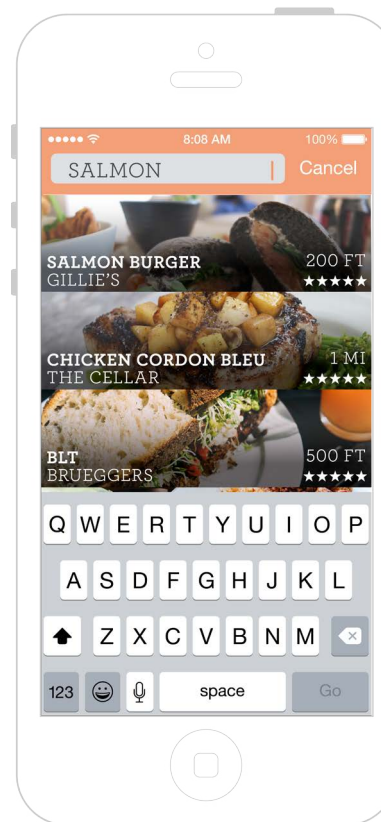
8:08 AM 100%

SALMON
Cancel

SALMON BURGER
GILLIE'S
200 FT
★★★★★

CHICKEN CORDON BLEU
THE CELLAR
1 MI
★★★★★

BLT
BRUEGGERS
500 FT
★★★★★

Q W E R T Y U I O P
A S D F G H J K L
Z X C V B N M
123 space Go